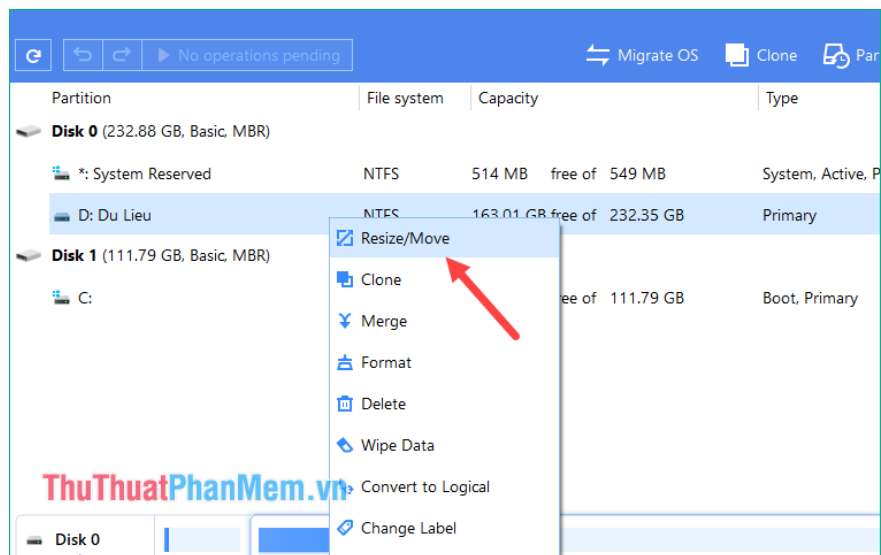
No operations pending

Migrate OS

Clone

Par

| Partition | File system | Capacity | | | Type |
|---|---|---|---|---|---|
| **Disk 0** (232.88 GB, Basic, MBR) | | | | | |
| *: System Reserved | NTFS | 514 MB | free of | 549 MB | System, Active, P |
| D: Du Lieu | NTFS | 163.01 GB | free of | 232.35 GB | Primary |
| **Disk 1** (111.79 GB, Basic, MBR) | | | | | |
| C: | | | free of | 111.79 GB | Boot, Primary |

Resize/Move

Clone

Merge

Format

Delete

Wipe Data

Convert to Logical

Change Label

ThuThuatPhanMem.vn

Disk 0